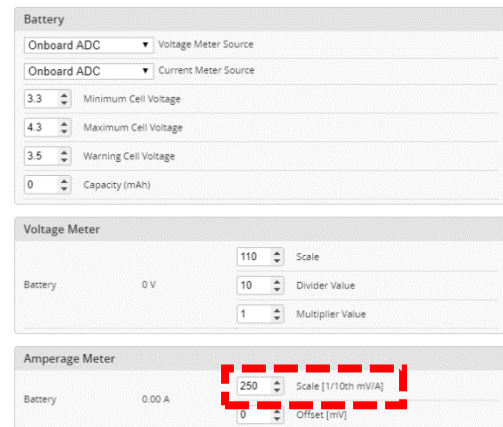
Battery

Onboard ADC Voltage Meter Source

Onboard ADC Current Meter Source

3.3 Minimum Cell Voltage

4.3 Maximum Cell Voltage

3.5 Warning Cell Voltage

0 Capacity (mAh)

Voltage Meter

110 Scale

Battery 0 V 10 Divider Value

1 Multiplier Value

Amperage Meter

250 Scale [1/10th mV/A]

Battery 0.00 A

0 Offset [mV]